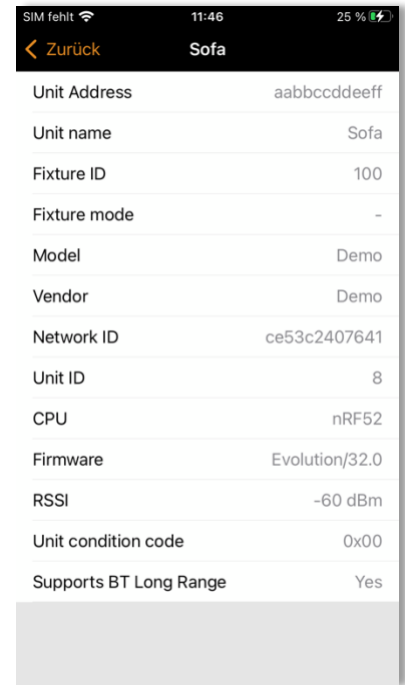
SIM fehlt 11:46 25 %

Zurück Sofa

| | |
|---|---|
| Unit Address | aabbccddeeff |
| Unit name | Sofa |
| Fixture ID | 100 |
| Fixture mode | - |
| Model | Demo |
| Vendor | Demo |
| Network ID | ce53c2407641 |
| Unit ID | 8 |
| CPU | nRF52 |
| Firmware | Evolution/32.0 |
| RSSI | -60 dBm |
| Unit condition code | 0x00 |
| Supports BT Long Range | Yes |